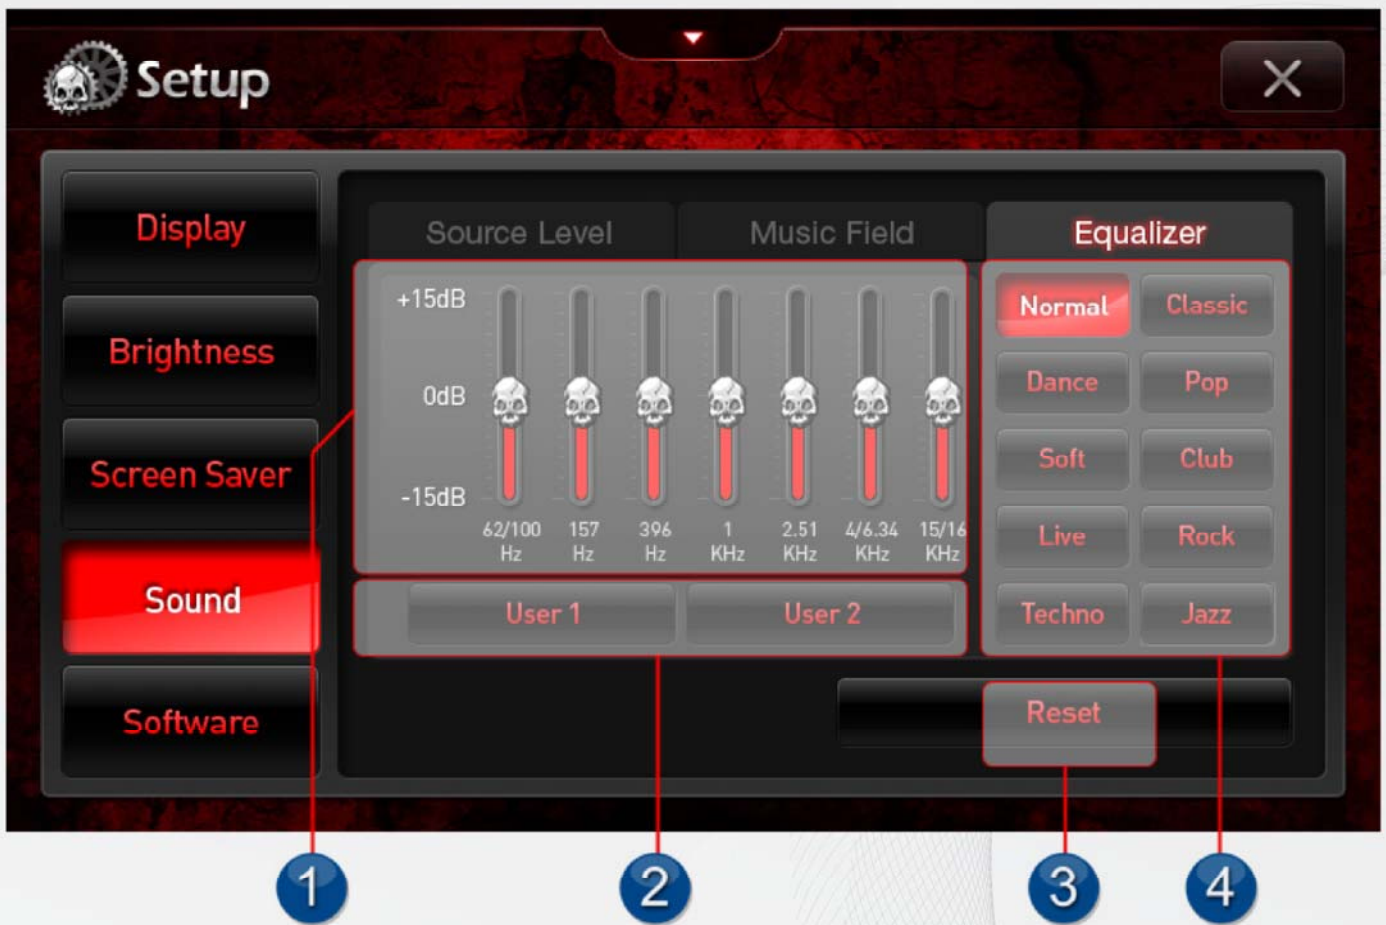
Setup

Display

Brightness

Screen Saver

Sound

Software

Source Level | Music Field | Equalizer

+15dB

0dB

-15dB

62/100 Hz | 157 Hz | 396 Hz | 1 KHz | 2.51 KHz | 4/6.34 KHz | 15/16 KHz

User 1 | User 2

Normal | Classic
Dance | Pop
Soft | Club
Live | Rock
Techno | Jazz

Reset

1 2 3 4